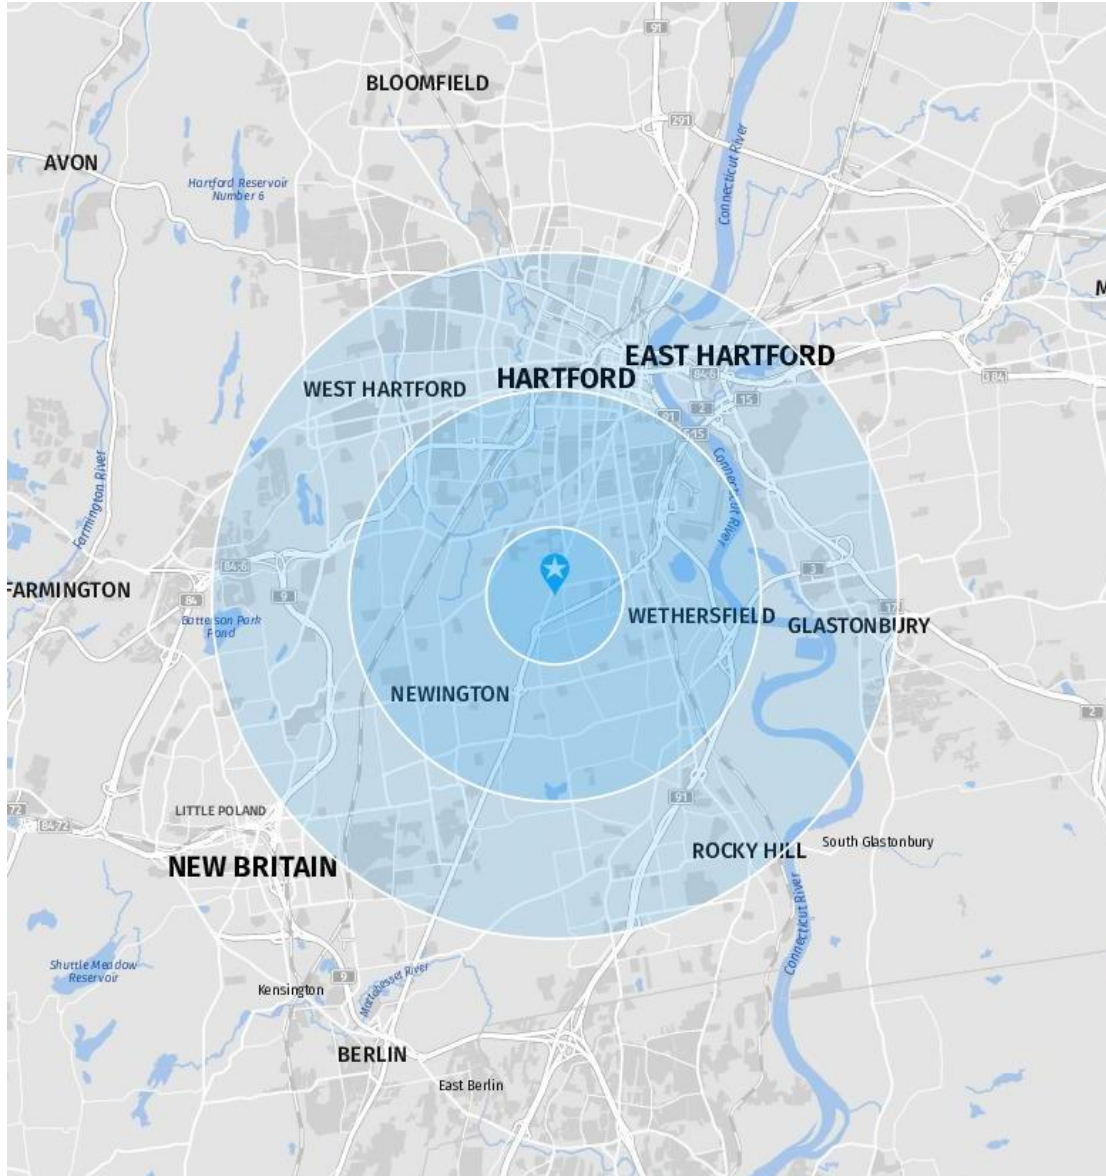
91

BLOOMFIELD

291

Connecticut River

AVON

Hartford Reservoir Number 6

M

EAST HARTFORD

WEST HARTFORD

HARTFORD

84

384

2

15

91

5 15

Connecticut River

Farmington River

3

FARMINGTON

84

9

Batterson Park Pond

WETHERSFIELD

17

GLASTONBURY

NEWINGTON

2

72

84 72

91

LITTLE POLAND

NEW BRITAIN

ROCKY HILL

South Glastonbury

Connecticut River

Shuttle Meadow Reservoir

9

Kensington

Mattabesset River

BERLIN

East Berlin